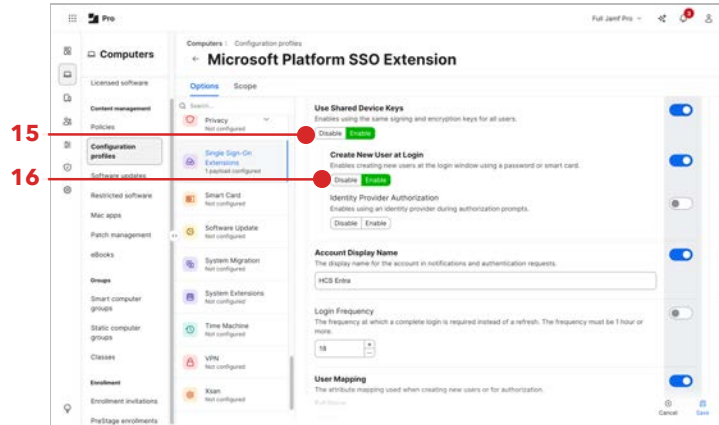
Pro

Full Jamf Pro

Computers

Licensed software

Content management

Policies

Configuration profiles

Software updates

Restricted software

Mac apps

Patch management

eBooks

Groups

Smart computer groups

Static computer groups

Classes

Enrollment

Enrollment invitations

PreStage enrollments

Computers : Configuration profiles

← Microsoft Platform SSO Extension

Options Scope

Search...

Privacy
Not configured

Single Sign-On Extensions
1 payload configured

Smart Card
Not configured

Software Update
Not configured

System Migration
Not configured

System Extensions
Not configured

Time Machine
Not configured

VPN
Not configured

Xsan
Not configured

15

16

Use Shared Device Keys
Enables using the same signing and encryption keys for all users.
Disable Enable

Create New User at Login
Enables creating new users at the login window using a password or smart card.
Disable Enable

Identity Provider Authorization
Enables using an identity provider during authorization prompts.
Disable Enable

Account Display Name
The display name for the account in notifications and authentication requests.
HCS Entra

Login Frequency
The frequency at which a complete login is required instead of a refresh. The frequency must be 1 hour or more.
18

User Mapping
The attribute mapping used when creating new users or for authorization.

Cancel

Save